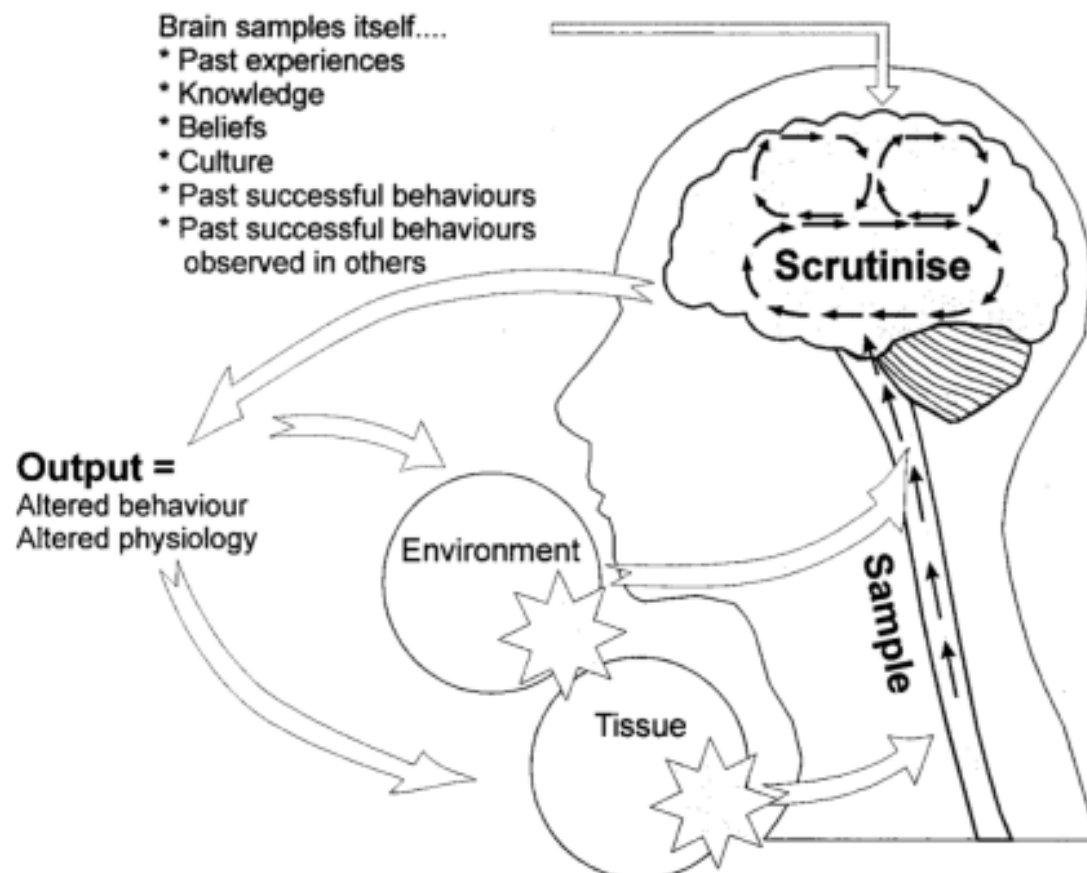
Brain samples itself....
* Past experiences
* Knowledge
* Beliefs
* Culture
* Past successful behaviours
* Past successful behaviours observed in others

Scrutinise

Output =
Altered behaviour
Altered physiology

Environment

Tissue

Sample